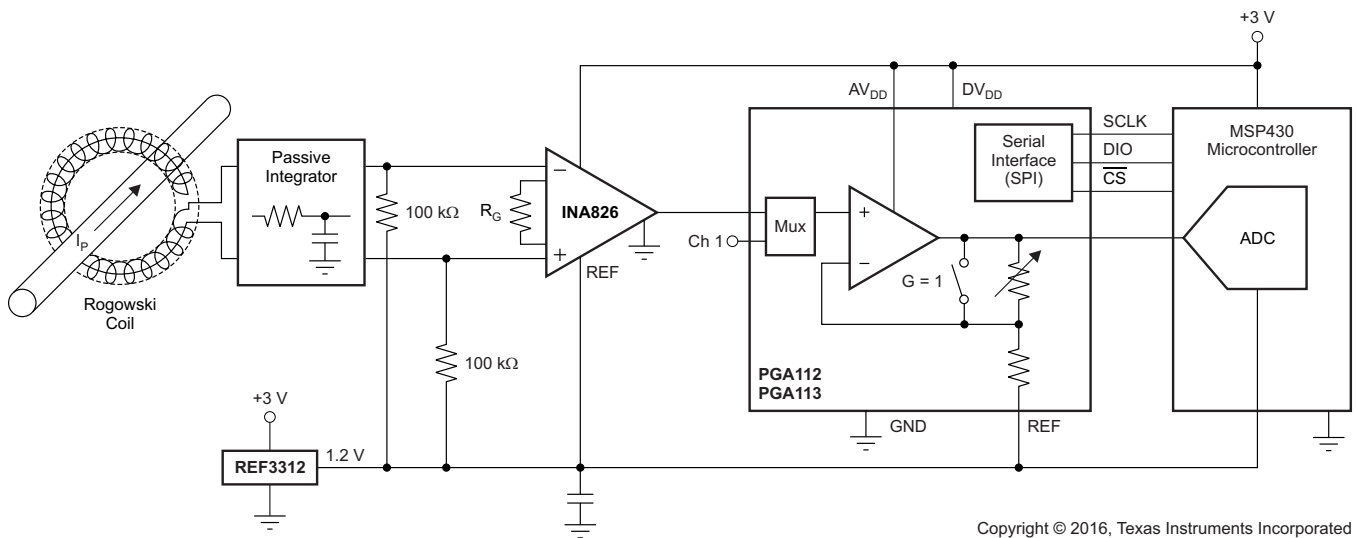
+3 V

$AV_{DD}$

$DV_{DD}$

Passive Integrator

100 kΩ

$R_G$

INA826

REF

Ch 1

Mux

Serial Interface (SPI)

SCLK

DIO

$\overline{CS}$

MSP430 Microcontroller

ADC

G = 1

PGA112
PGA113

GND

REF

$I_P$

Rogowski Coil

100 kΩ

+3 V

REF3312

1.2 V

Copyright © 2016, Texas Instruments Incorporated